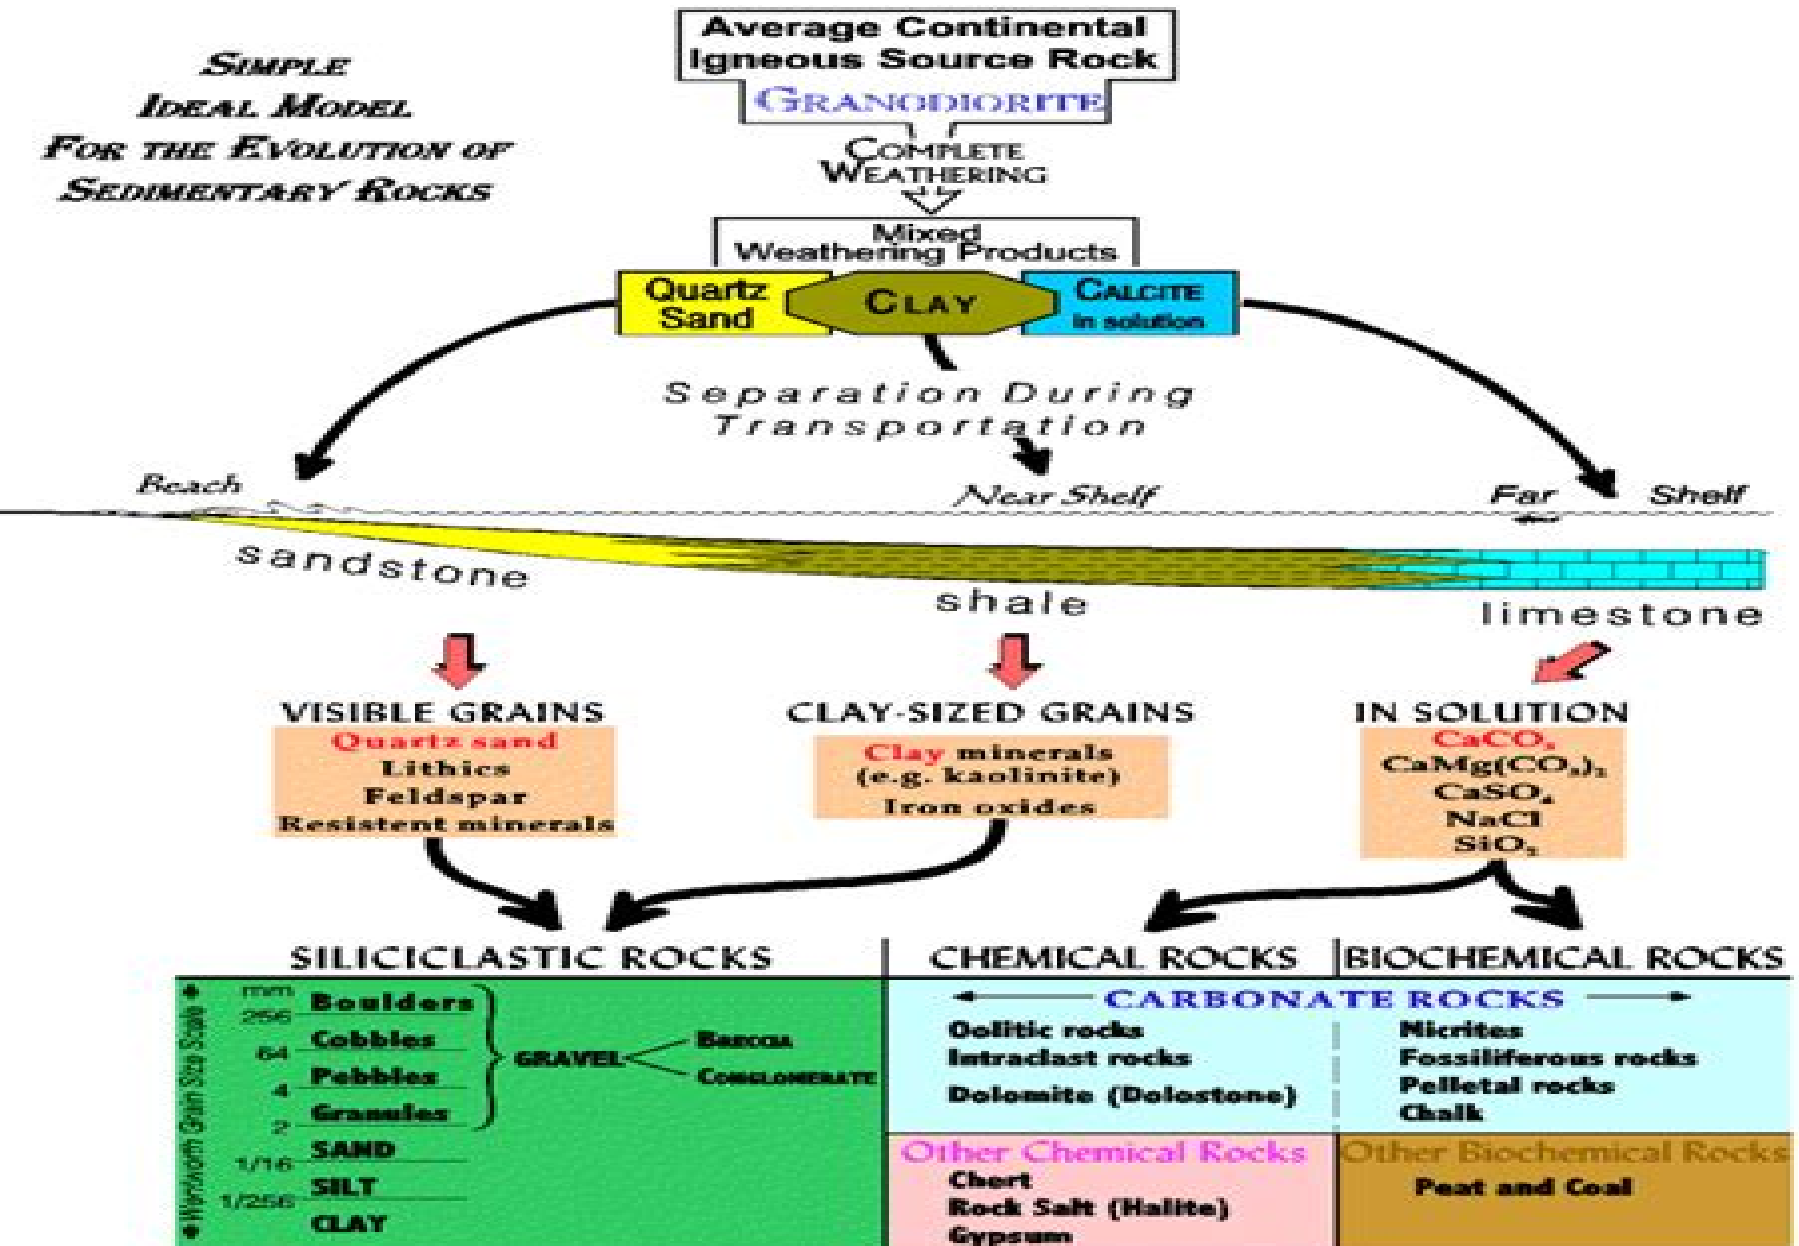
Simple
Ideal Model
For the Evolution of
Sedimentary Rocks

Average Continental
Igneous Source Rock
Granodiorite

Complete
Weathering

Mixed
Weathering Products

Quartz Sand

Clay

Calcite
in solution

Separation During
Transportation

Beach

Near Shelf

Far

Shelf

sandstone

shale

limestone

VISIBLE GRAINS
Quartz sand
Lithics
Feldspar
Resistent minerals

CLAY-SIZED GRAINS
Clay minerals
(e.g. kaolinite)
Iron oxides

IN SOLUTION
$CaCO_3$
$CaMg(CO_3)_2$
$CaSO_4$
NaCl
$SiO_2$

SILICICLASTIC ROCKS

CHEMICAL ROCKS

BIOCHEMICAL ROCKS

Wentworth Grain Size Scale

mm
256
64
4
2
1/16
1/256

Boulders
Cobbles
Pebbles
Granules
SAND
SILT
CLAY

GRAVEL
Breccia
Conglomerate

CARBONATE ROCKS

Oolitic rocks
Intraclast rocks
Dolomite (Dolostone)

Micrites
Fossiliferous rocks
Pelletal rocks
Chalk

Other Chemical Rocks
Chert
Rock Salt (Halite)
Gypsum

Other Biochemical Rocks
Peat and Coal